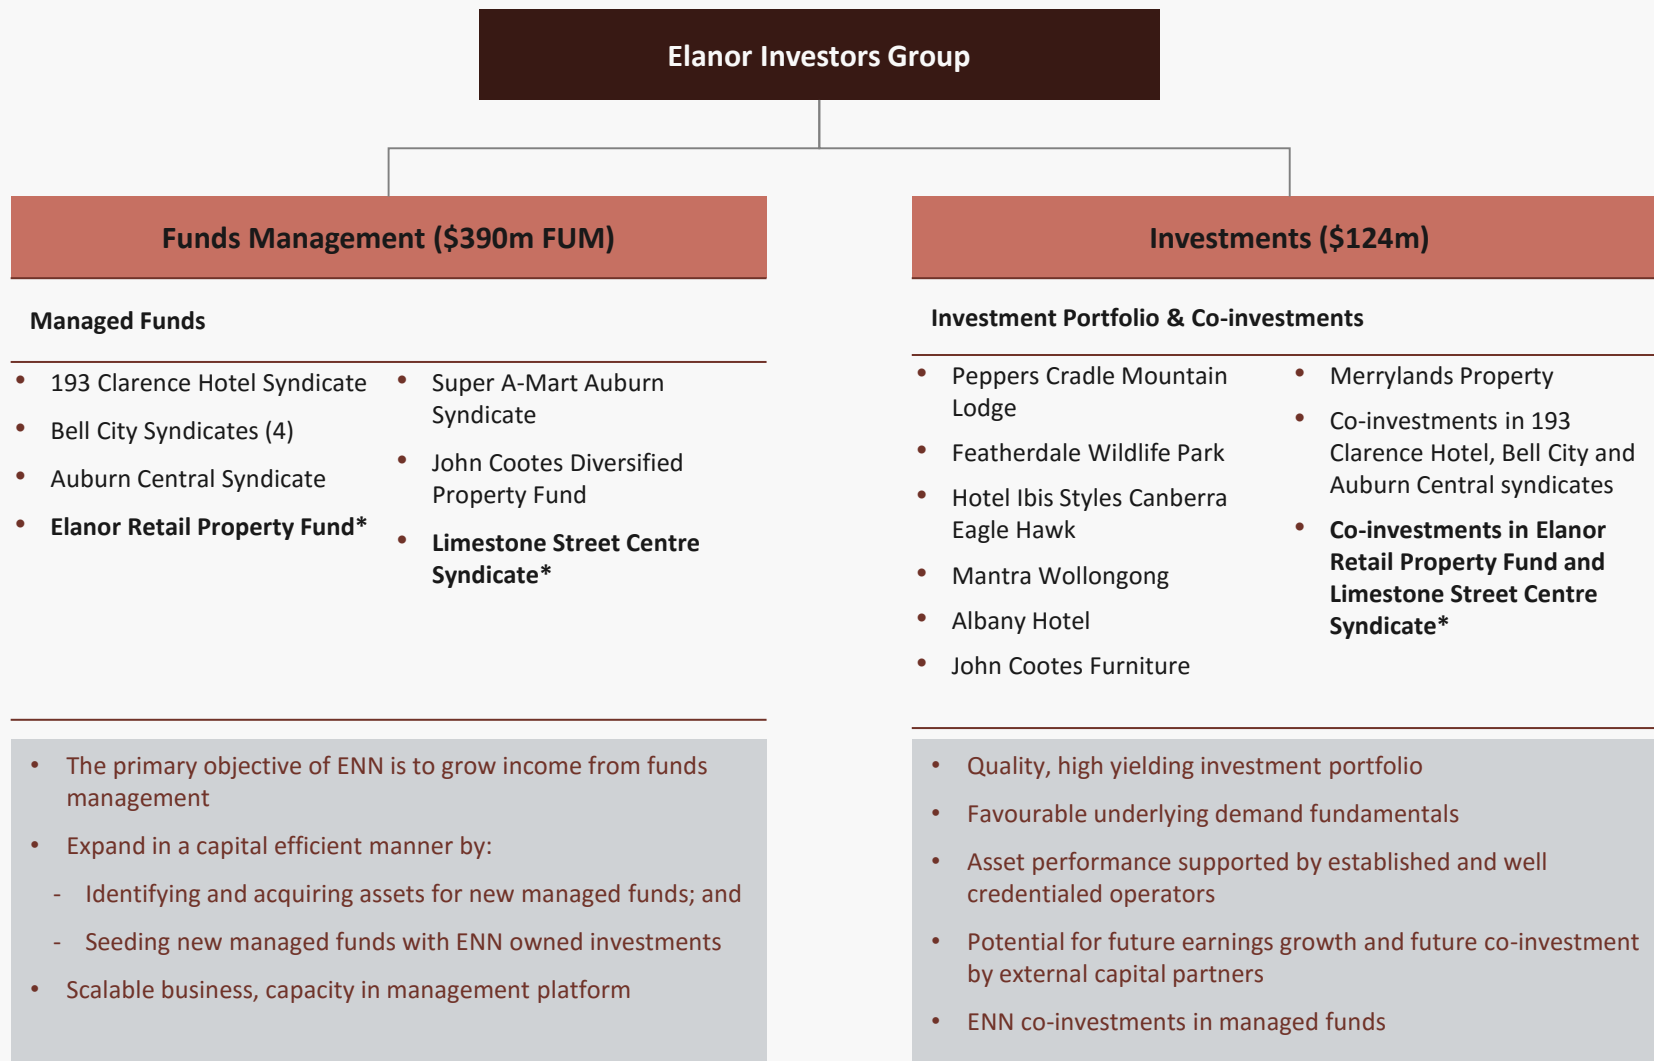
Elanor Investors Group

Funds Management ($390m FUM)

Managed Funds

- 193 Clarence Hotel Syndicate
- Bell City Syndicates (4)
- Auburn Central Syndicate
- **Elanor Retail Property Fund***

- Super A-Mart Auburn Syndicate
- John Cootes Diversified Property Fund
- **Limestone Street Centre Syndicate***

- The primary objective of ENN is to grow income from funds management
- Expand in a capital efficient manner by:
- Identifying and acquiring assets for new managed funds; and
- Seeding new managed funds with ENN owned investments
- Scalable business, capacity in management platform

Investments ($124m)

Investment Portfolio & Co-investments

- Peppers Cradle Mountain Lodge
- Featherdale Wildlife Park
- Hotel Ibis Styles Canberra Eagle Hawk
- Mantra Wollongong
- Albany Hotel
- John Cootes Furniture

- Merrylands Property
- Co-investments in 193 Clarence Hotel, Bell City and Auburn Central syndicates
- **Co-investments in Elanor Retail Property Fund and Limestone Street Centre Syndicate***

- Quality, high yielding investment portfolio
- Favourable underlying demand fundamentals
- Asset performance supported by established and well credentialed operators
- Potential for future earnings growth and future co-investment by external capital partners
- ENN co-investments in managed funds